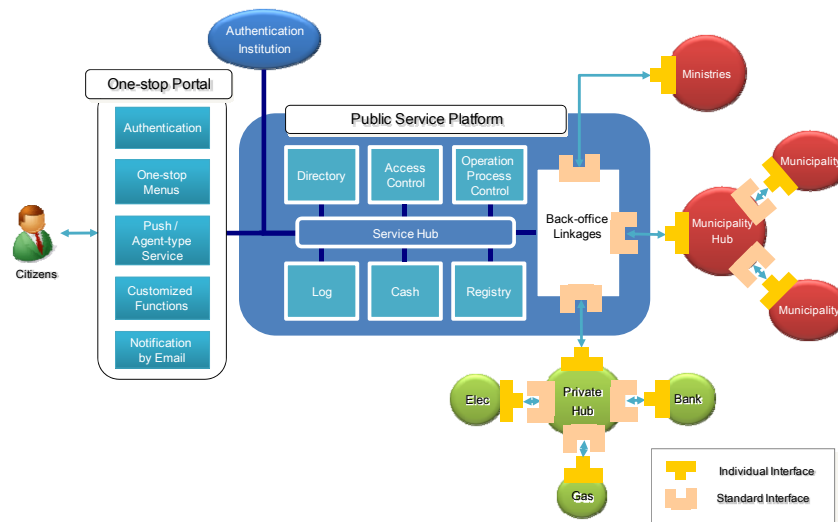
Authentication Institution

One-stop Portal

Authentication

One-stop Menus

Push / Agent-type Service

Customized Functions

Notification by Email

Citizens

Public Service Platform

Directory

Access Control

Operation Process Control

Service Hub

Log

Cash

Registry

Back-office Linkages

Ministries

Municipality

Municipality Hub

Municipality

Private Hub

Elec

Bank

Gas

Individual Interface

Standard Interface